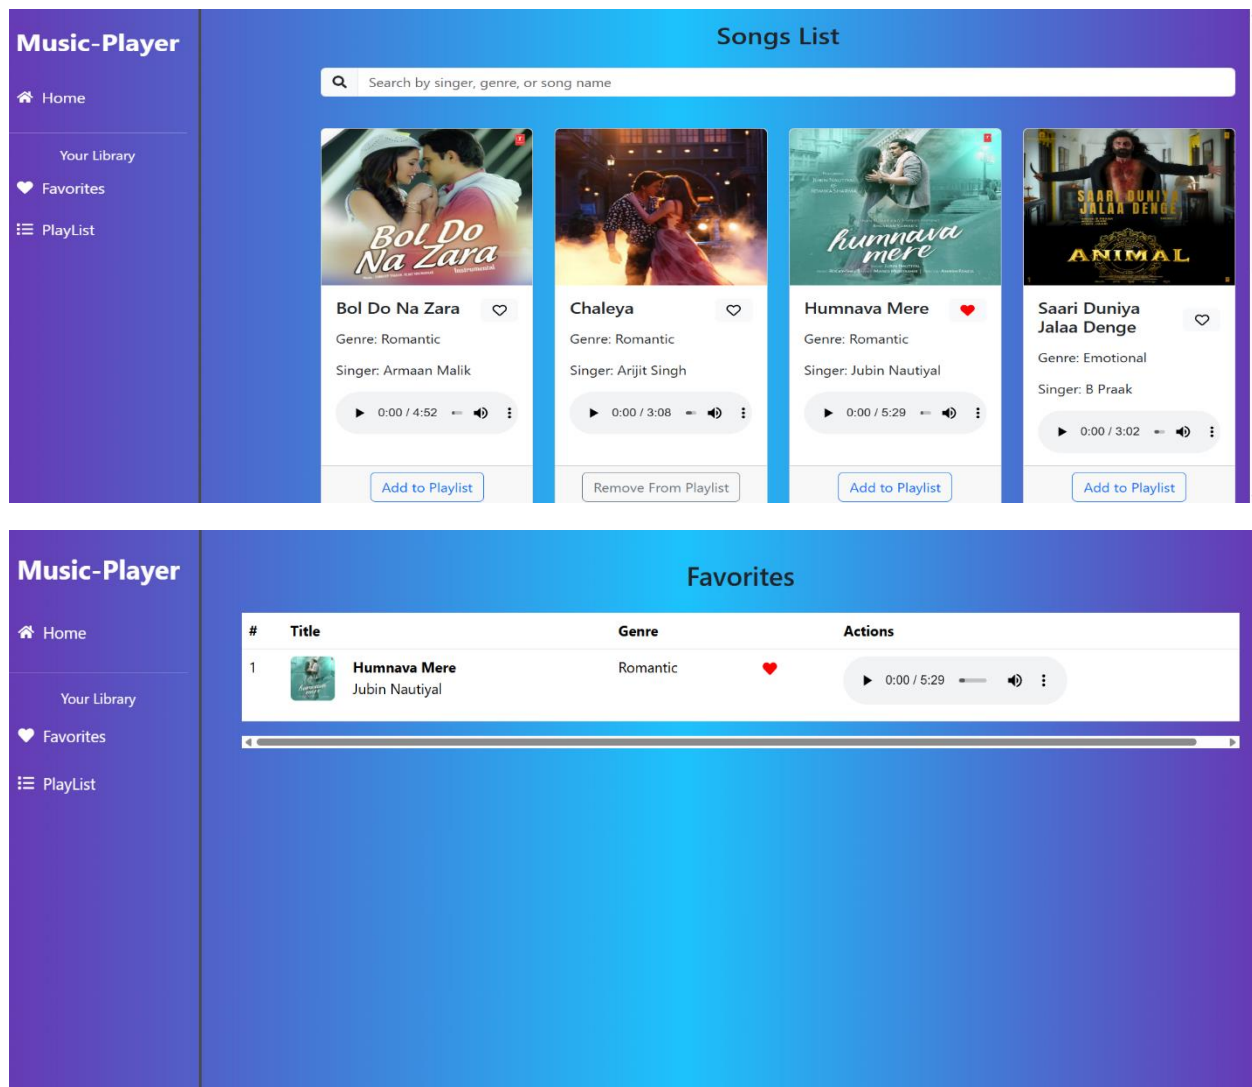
Music-Player

Home

Your Library

Favorites

PlayList

Songs List

Search by singer, genre, or song name

Bol Do Na Zara

Bol Do Na Zara
Genre: Romantic
Singer: Armaan Malik
0:00 / 4:52
Add to Playlist

Chaleya
Genre: Romantic
Singer: Arijit Singh
0:00 / 3:08
Remove From Playlist

humnava mere

Humnava Mere
Genre: Romantic
Singer: Jubin Nautiyal
0:00 / 5:29
Add to Playlist

SAARI DUNIYA JALAA DENGE
ANIMAL

Saari Duniya Jalaa Denge
Genre: Emotional
Singer: B Praak
0:00 / 3:02
Add to Playlist

Music-Player

Home

Your Library

Favorites

PlayList

Favorites

| # | Title | Genre | | Actions |
|---|---|---|---|---|
| 1 | Humnava Mere Jubin Nautiyal | Romantic | | 0:00 / 5:29 |